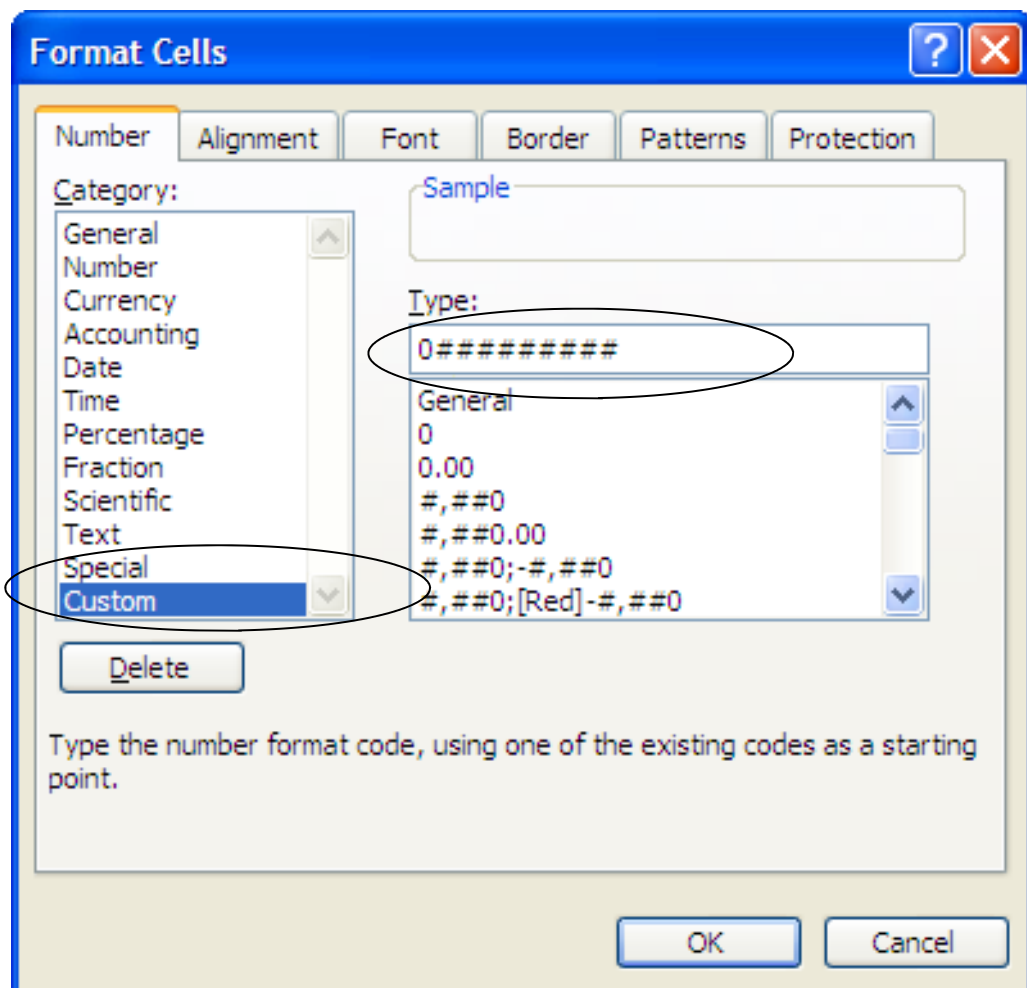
Format Cells

Number | Alignment | Font | Border | Patterns | Protection

Category:
General
Number
Currency
Accounting
Date
Time
Percentage
Fraction
Scientific
Text
Special
Custom

Sample

Type:
0#########

General
0
0.00
#,##0
#,##0.00
#,##0;-#,##0
#,##0;[Red]-#,##0

Delete

Type the number format code, using one of the existing codes as a starting point.

OK
Cancel